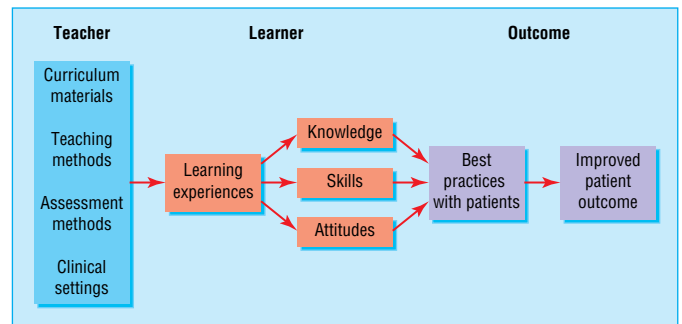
Teacher

Learner

Outcome

Curriculum materials

Teaching methods

Assessment methods

Clinical settings

Learning experiences

Knowledge

Skills

Attitudes

Best practices with patients

Improved patient outcome